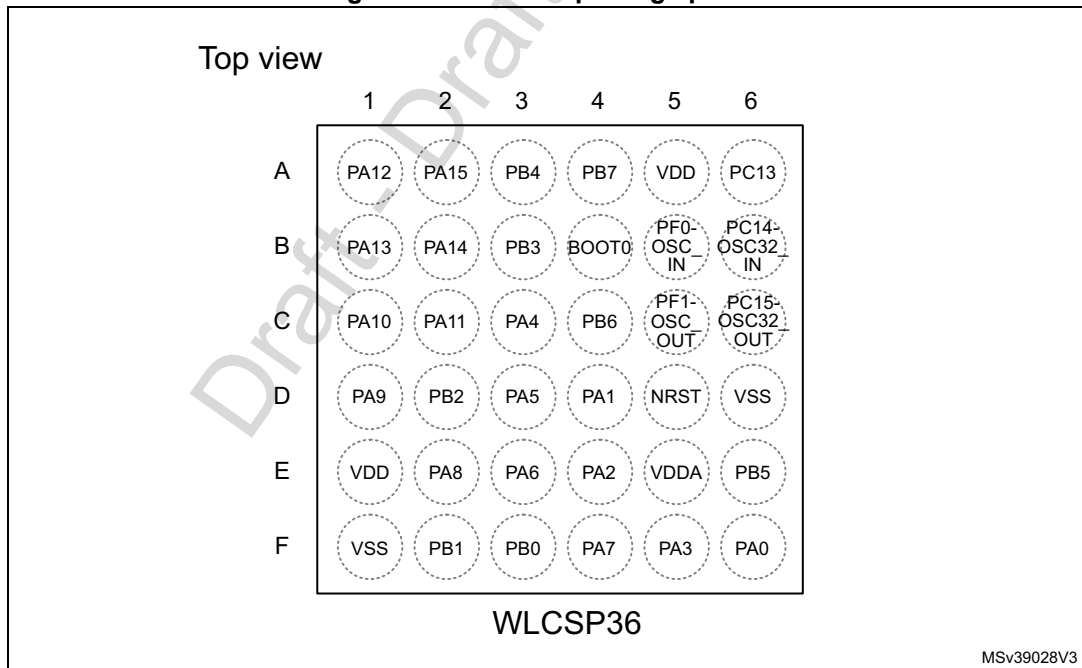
Top view

|   | 1 | 2 | 3 | 4 | 5 | 6 |
|---|---|---|---|---|---|---|
| A | PA12 | PA15 | PB4 | PB7 | VDD | PC13 |
| B | PA13 | PA14 | PB3 | BOOT0 | PF0-OSC_IN | PC14-OSC32_IN |
| C | PA10 | PA11 | PA4 | PB6 | PF1-OSC_OUT | PC15-OSC32_OUT |
| D | PA9 | PB2 | PA5 | PA1 | NRST | VSS |
| E | VDD | PA8 | PA6 | PA2 | VDDA | PB5 |
| F | VSS | PB1 | PB0 | PA7 | PA3 | PA0 |

WLCSP36

MSv39028V3

Draft